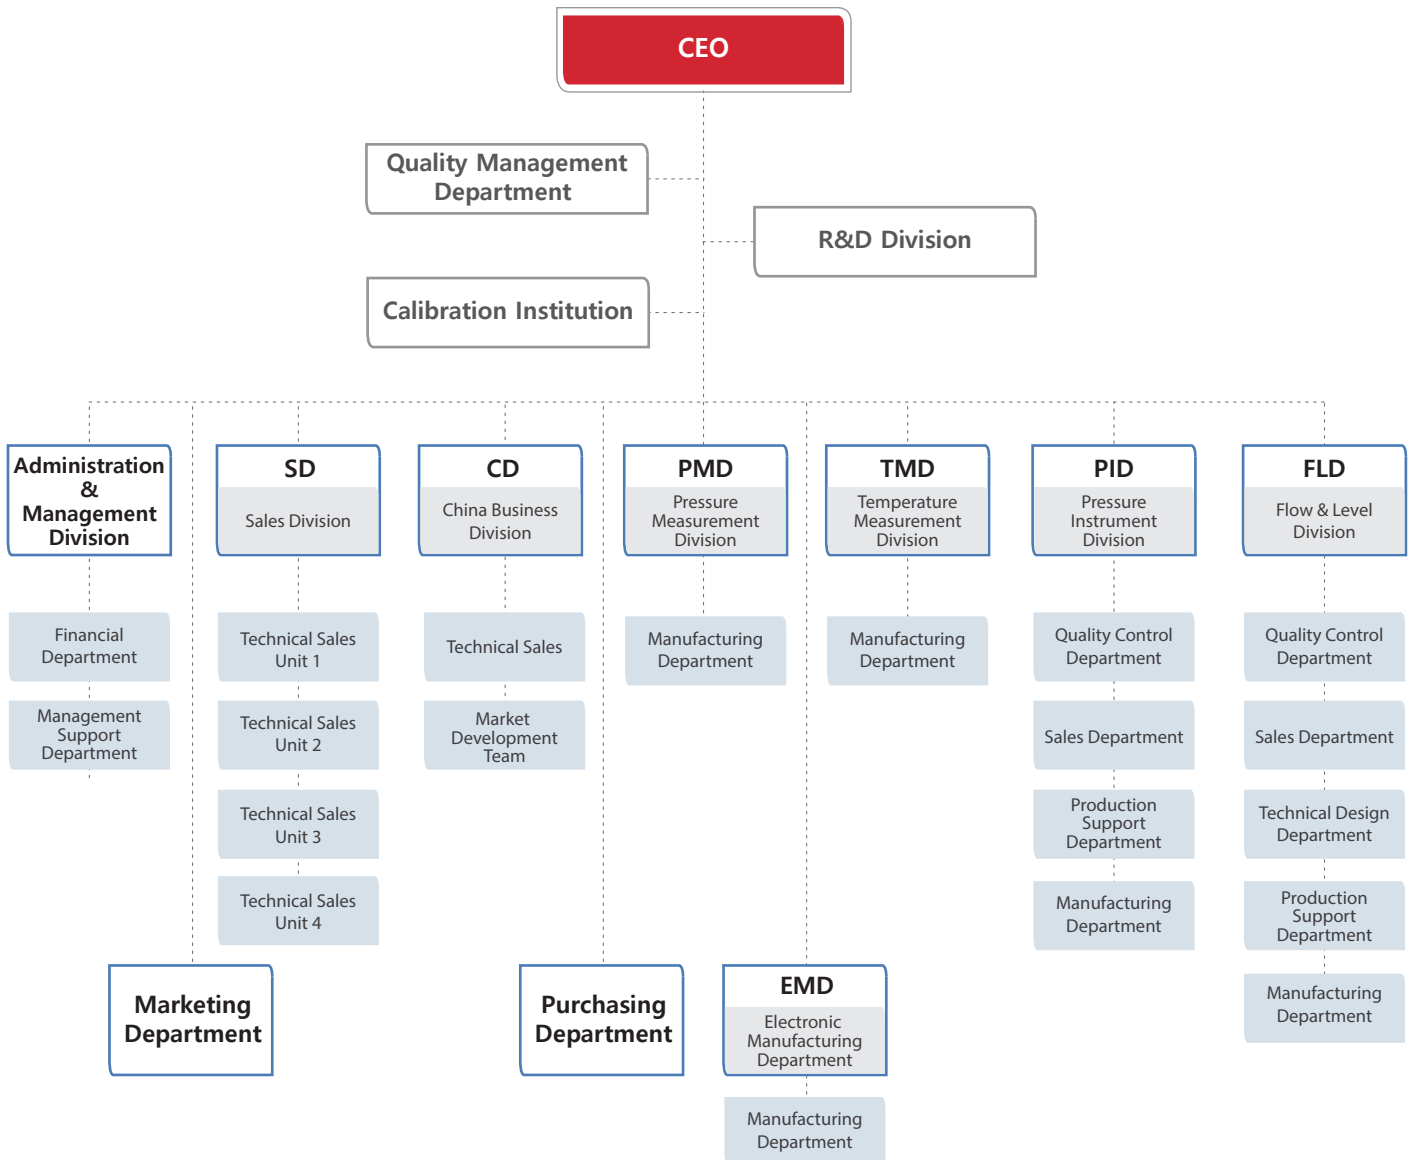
CEO

Quality Management Department

R&D Division

Calibration Institution

Administration & Management Division

Financial Department

Management Support Department

SD

Sales Division

Technical Sales Unit 1

Technical Sales Unit 2

Technical Sales Unit 3

Technical Sales Unit 4

CD

China Business Division

Technical Sales

Market Development Team

PMD

Pressure Measurement Division

Manufacturing Department

TMD

Temperature Measurement Division

Manufacturing Department

PID

Pressure Instrument Division

Quality Control Department

Sales Department

Production Support Department

Manufacturing Department

FLD

Flow & Level Division

Quality Control Department

Sales Department

Technical Design Department

Production Support Department

Manufacturing Department

Marketing Department

Purchasing Department

EMD

Electronic Manufacturing Department

Manufacturing Department